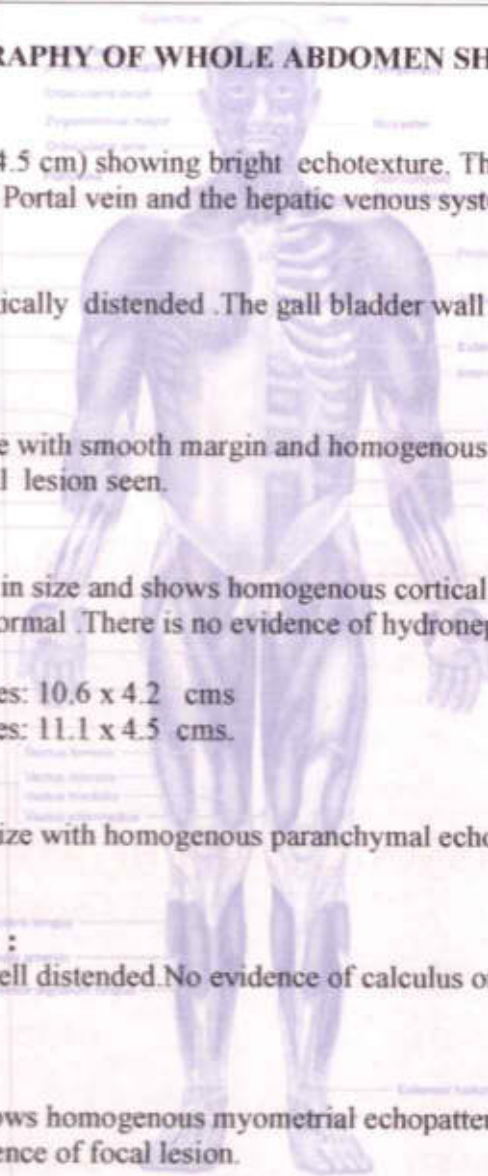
RAPHY OF WHOLE ABDOMEN SH

4.5 cm) showing bright echotexture. Th
Portal vein and the hepatic venous syst

ically distended .The gall bladder wall

e with smooth margin and homogenous
l lesion seen.

in size and shows homogenous cortical
ormal .There is no evidence of hydrone

es: 10.6 x 4.2 cms
es: 11.1 x 4.5 cms.

ize with homogenous parenchymal echo

:
ell distended.No evidence of calculus o

ows homogenous myometrial echopatter
ence of focal lesion.